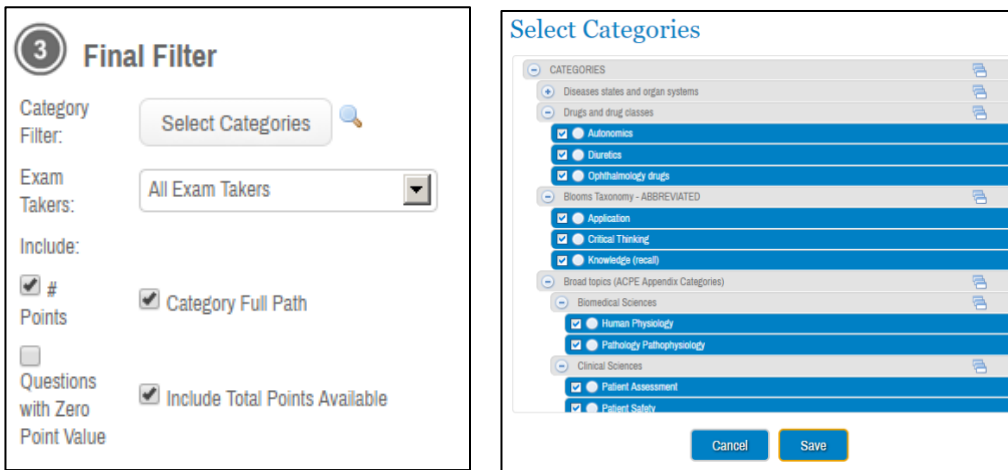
3 Final Filter

Category Filter: Select Categories

Exam Takers: All Exam Takers

Include:

# Points

Category Full Path

Questions with Zero Point Value

Include Total Points Available

Select Categories

CATEGORIES
Diseases states and organ systems
Drugs and drug classes
Autonomics
Diuretics
Ophthalmology drugs
Blooms Taxonomy - ABBREVIATED
Application
Critical Thinking
Knowledge (recall)
Broad topics (ACPE Appendix Categories)
Biomedical Sciences
Human Physiology
Pathology Pathophysiology
Clinical Sciences
Patient Assessment
Patient Safety

Cancel Save